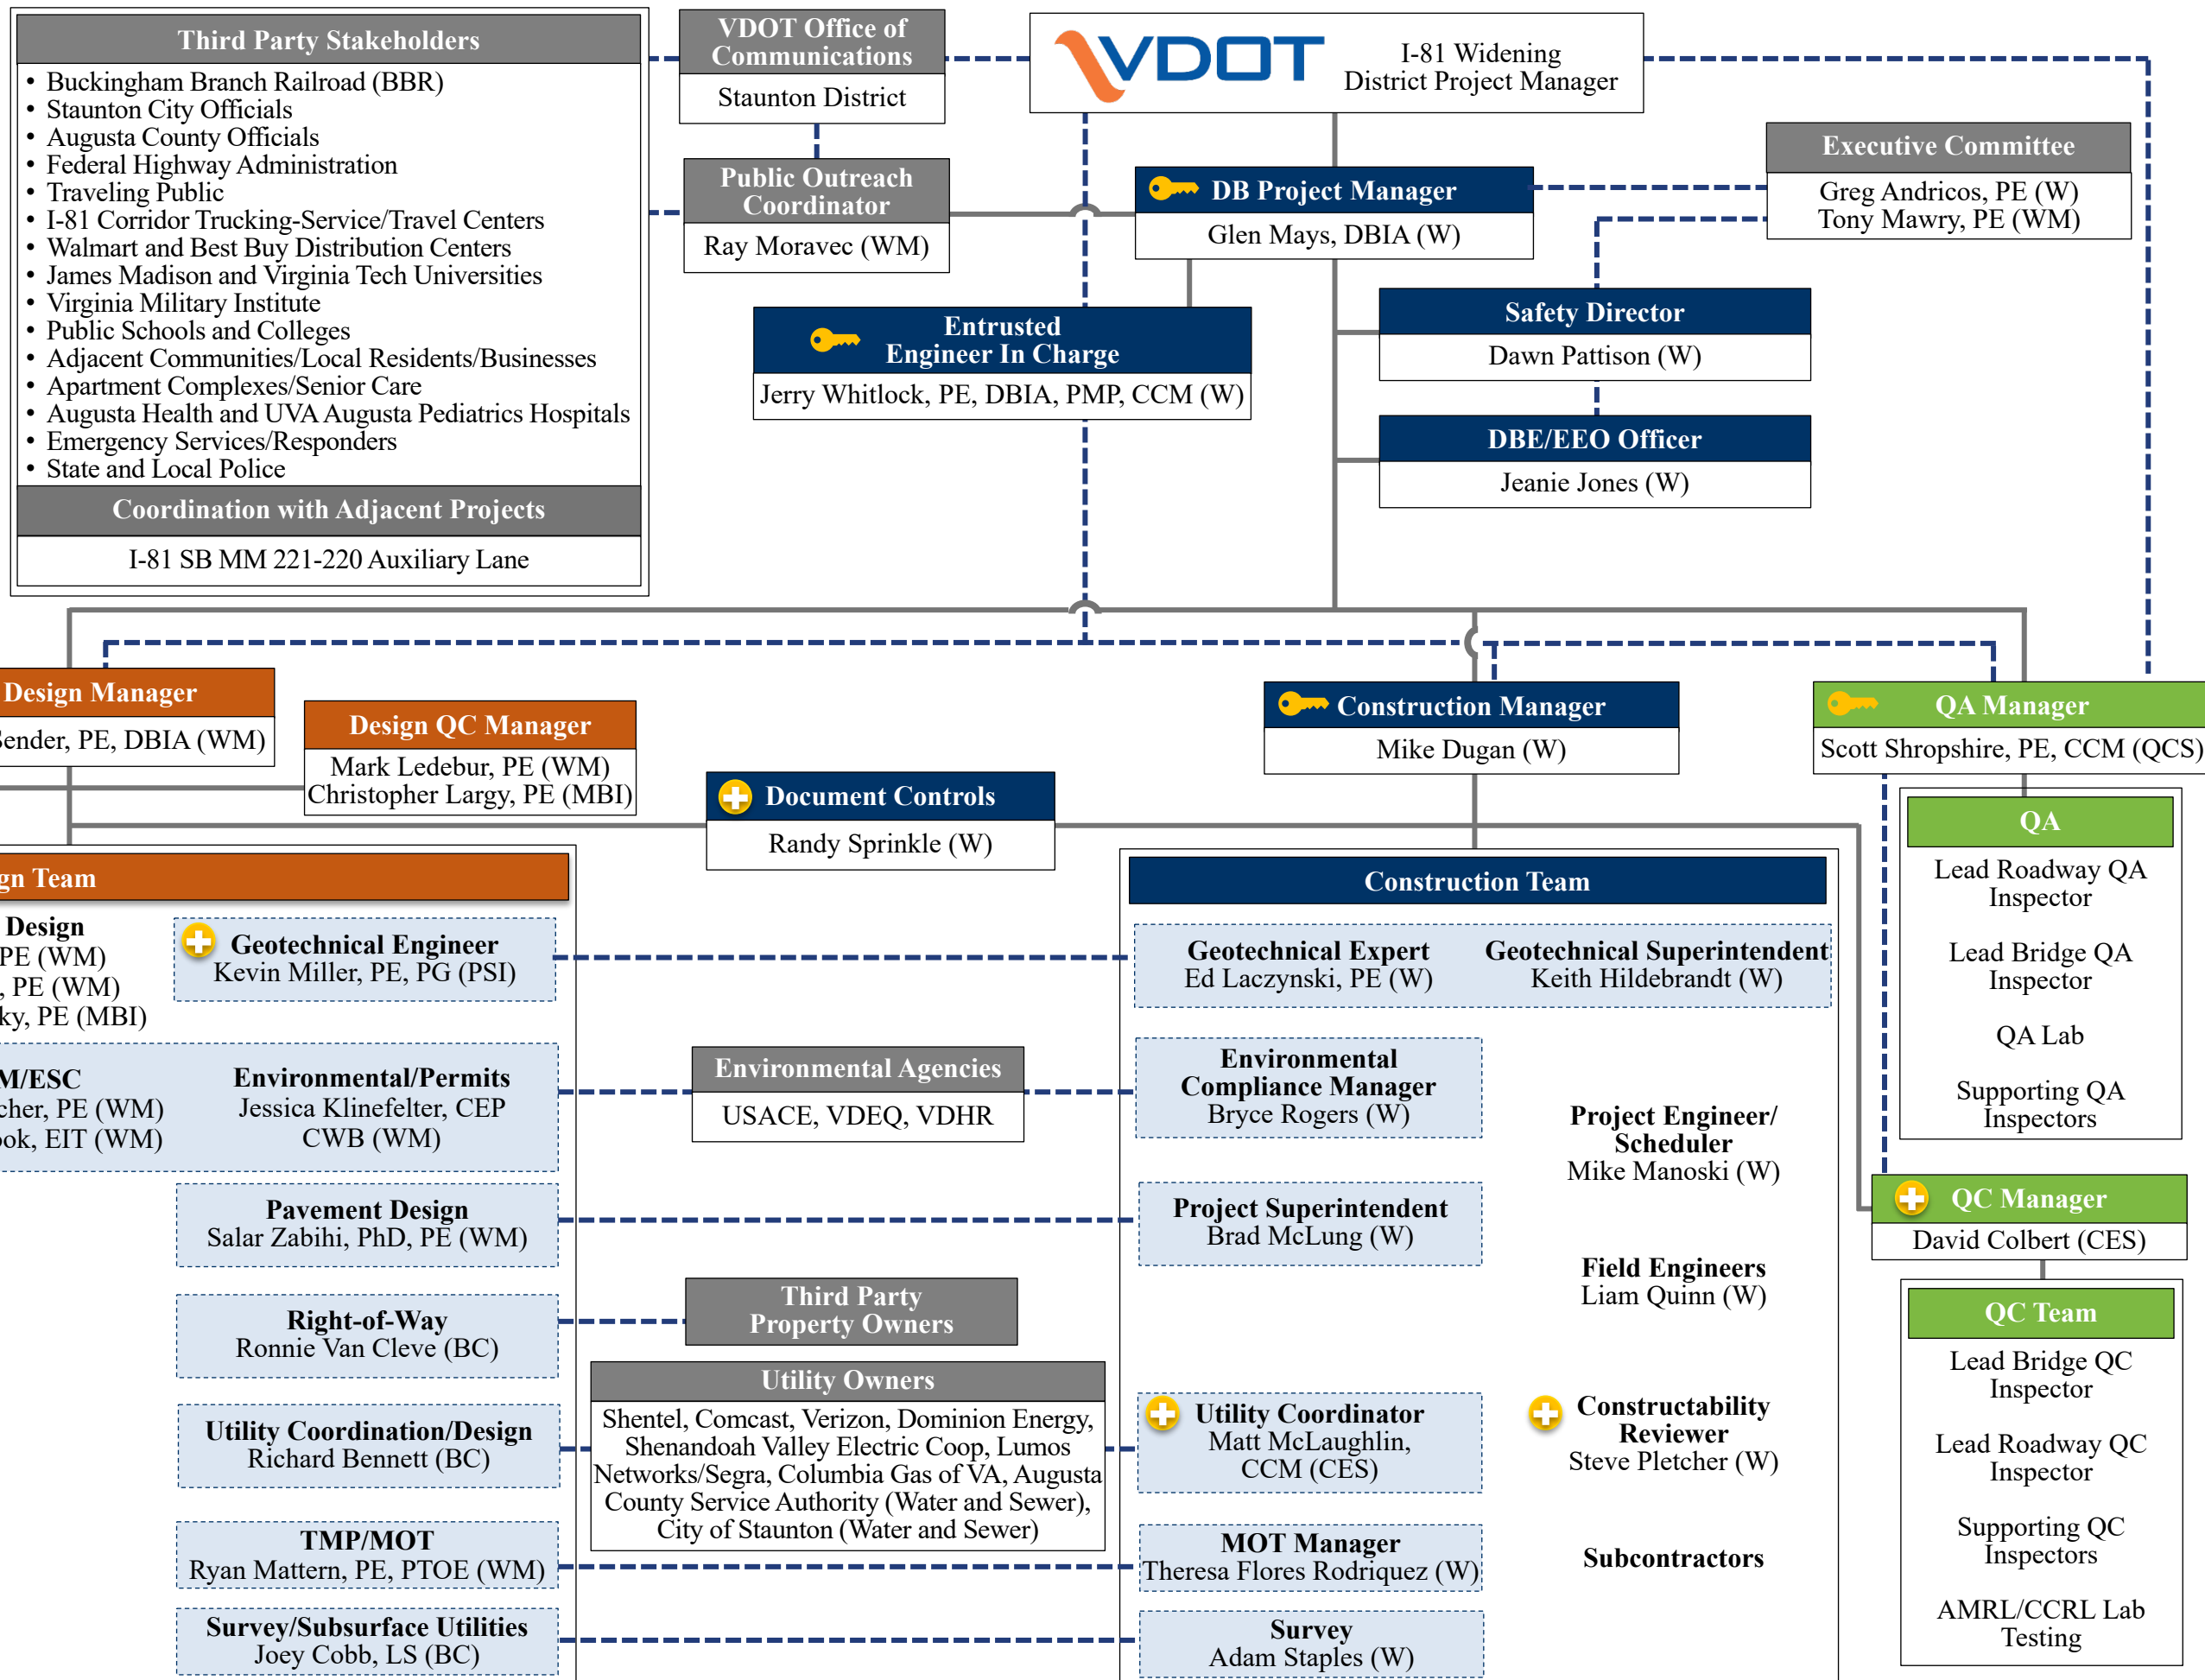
Third Party Stakeholders
- Buckingham Branch Railroad (BBR)
- Staunton City Officials
- Augusta County Officials
- Federal Highway Administration
- Traveling Public
- I-81 Corridor Trucking-Service/Travel Centers
- Walmart and Best Buy Distribution Centers
- James Madison and Virginia Tech Universities
- Virginia Military Institute
- Public Schools and Colleges
- Adjacent Communities/Local Residents/Businesses
- Apartment Complexes/Senior Care
- Augusta Health and UVA Augusta Pediatrics Hospitals
- Emergency Services/Responders
- State and Local Police

Coordination with Adjacent Projects
I-81 SB MM 221-220 Auxiliary Lane

VDOT Office of Communications
Staunton District

Public Outreach Coordinator
Ray Moravec (WM)

VDOT I-81 Widening District Project Manager

DB Project Manager
Glen Mays, DBIA (W)

Executive Committee
Greg Andricos, PE (W)
Tony Mawry, PE (WM)

Entrusted Engineer In Charge
Jerry Whitlock, PE, DBIA, PMP, CCM (W)

Safety Director
Dawn Pattison (W)

DBE/EEO Officer
Jeanie Jones (W)

Design Manager
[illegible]ender, PE, DBIA (WM)

Design QC Manager
Mark Ledebur, PE (WM)
Christopher Largy, PE (MBI)

Document Controls
Randy Sprinkle (W)

Construction Manager
Mike Dugan (W)

QA Manager
Scott Shropshire, PE, CCM (QCS)

QA
Lead Roadway QA Inspector
Lead Bridge QA Inspector
QA Lab
Supporting QA Inspectors

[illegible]gn Team
Design
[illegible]PE (WM)
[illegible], PE (WM)
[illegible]ky, PE (MBI)

Geotechnical Engineer
Kevin Miller, PE, PG (PSI)

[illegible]M/ESC
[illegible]cher, PE (WM)
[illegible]ook, EIT (WM)

Environmental/Permits
Jessica Klinefelter, CEP
CWB (WM)

Pavement Design
Salar Zabihi, PhD, PE (WM)

Right-of-Way
Ronnie Van Cleve (BC)

Utility Coordination/Design
Richard Bennett (BC)

TMP/MOT
Ryan Mattern, PE, PTOE (WM)

Survey/Subsurface Utilities
Joey Cobb, LS (BC)

Environmental Agencies
USACE, VDEQ, VDHR

Third Party Property Owners

Utility Owners
Shentel, Comcast, Verizon, Dominion Energy, Shenandoah Valley Electric Coop, Lumos Networks/Segra, Columbia Gas of VA, Augusta County Service Authority (Water and Sewer), City of Staunton (Water and Sewer)

Construction Team
Geotechnical Expert
Ed Laczynski, PE (W)
Geotechnical Superintendent
Keith Hildebrandt (W)

Environmental Compliance Manager
Bryce Rogers (W)

Project Engineer/ Scheduler
Mike Manoski (W)

Project Superintendent
Brad McLung (W)

Field Engineers
Liam Quinn (W)

Utility Coordinator
Matt McLaughlin, CCM (CES)

Constructability Reviewer
Steve Pletcher (W)

MOT Manager
Theresa Flores Rodriquez (W)

Subcontractors

Survey
Adam Staples (W)

QC Manager
David Colbert (CES)

QC Team
Lead Bridge QC Inspector
Lead Roadway QC Inspector
Supporting QC Inspectors
AMRL/CCRL Lab Testing